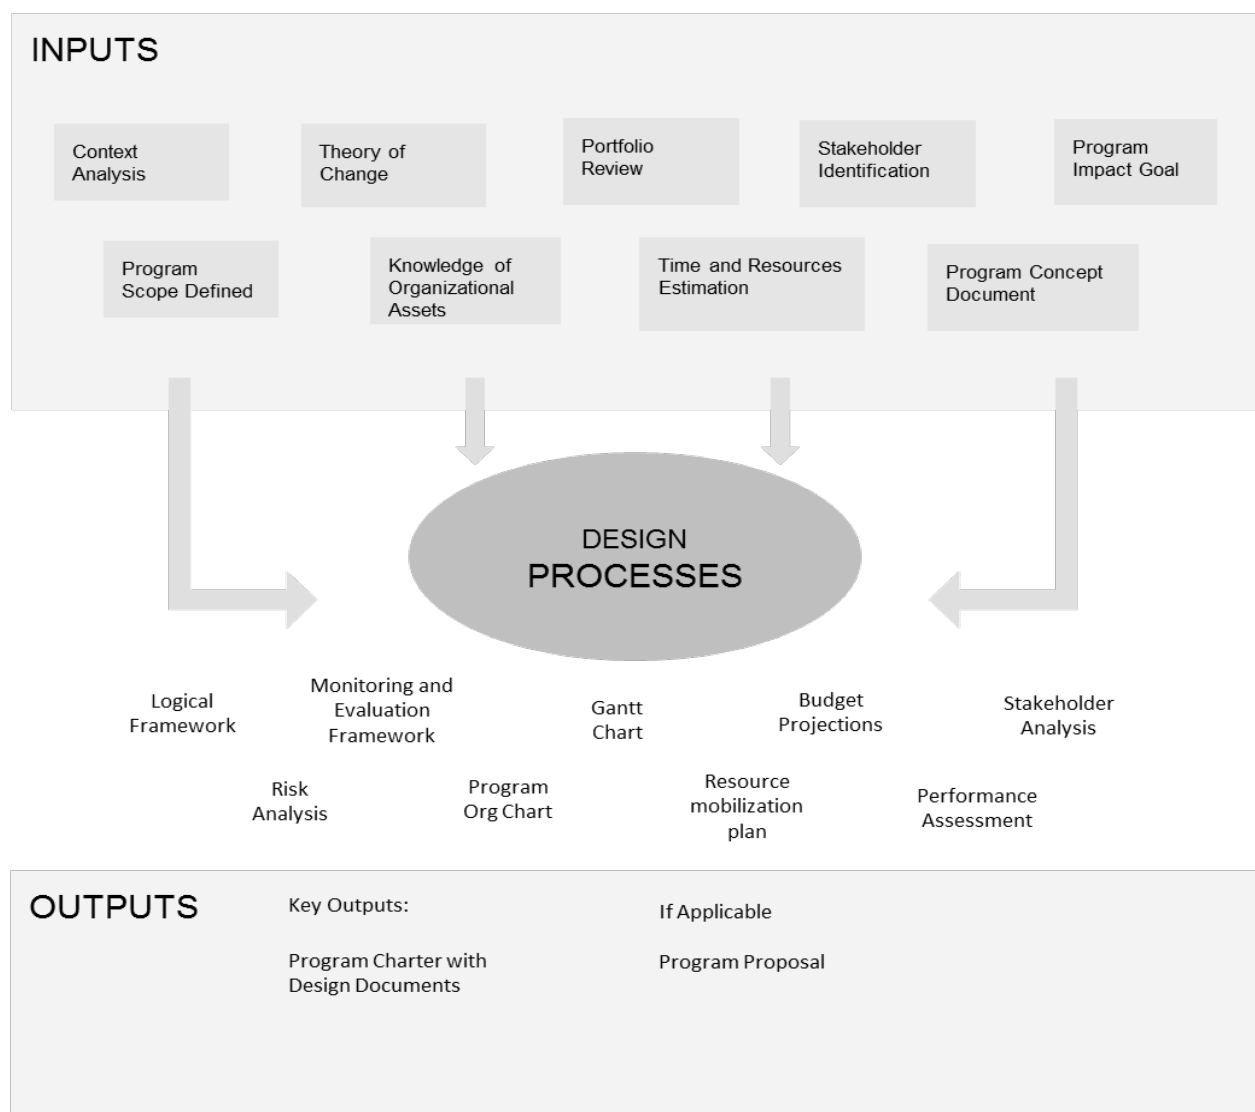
INPUTS

Context Analysis

Theory of Change

Portfolio Review

Stakeholder Identification

Program Impact Goal

Program Scope Defined

Knowledge of Organizational Assets

Time and Resources Estimation

Program Concept Document

DESIGN PROCESSES

Logical Framework

Monitoring and Evaluation Framework

Gantt Chart

Budget Projections

Stakeholder Analysis

Risk Analysis

Program Org Chart

Resource mobilization plan

Performance Assessment

OUTPUTS

Key Outputs:

Program Charter with Design Documents

If Applicable

Program Proposal